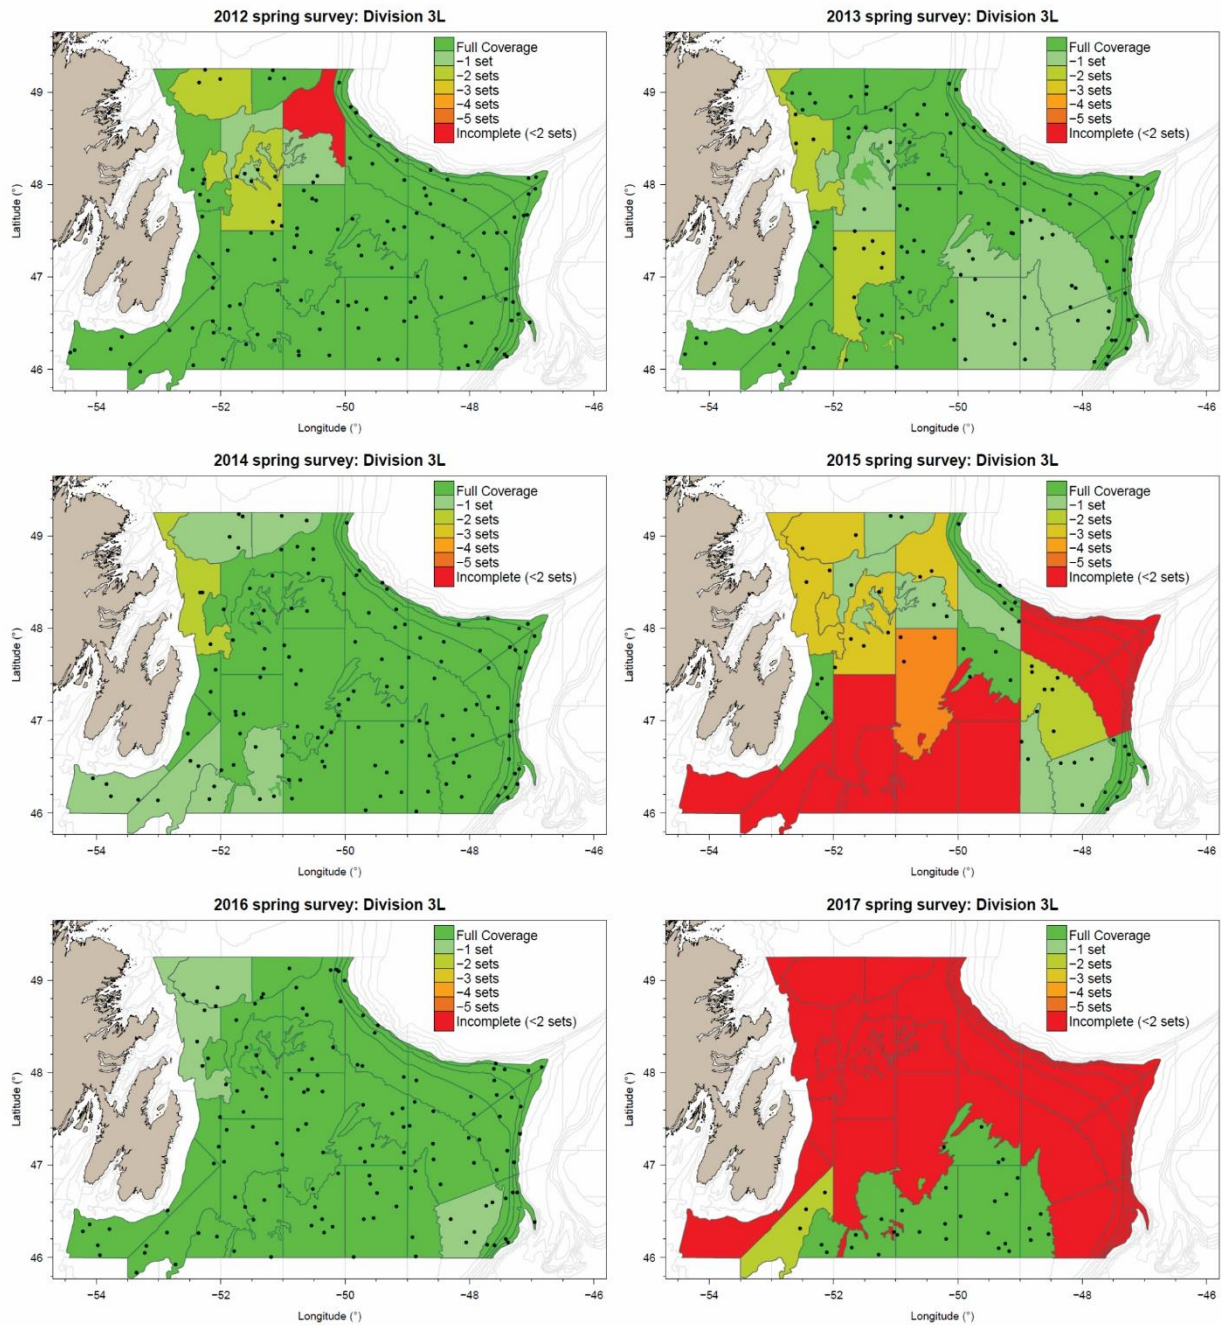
2012 spring survey: Division 3L

Full Coverage
−1 set
−2 sets
−3 sets
−4 sets
−5 sets
Incomplete (<2 sets)

49
48
47
46
Latitude (°)
−54 −52 −50 −48 −46
Longitude (°)

2013 spring survey: Division 3L

Full Coverage
−1 set
−2 sets
−3 sets
−4 sets
−5 sets
Incomplete (<2 sets)

49
48
47
46
Latitude (°)
−54 −52 −50 −48 −46
Longitude (°)

2014 spring survey: Division 3L

Full Coverage
−1 set
−2 sets
−3 sets
−4 sets
−5 sets
Incomplete (<2 sets)

49
48
47
46
Latitude (°)
−54 −52 −50 −48 −46
Longitude (°)

2015 spring survey: Division 3L

Full Coverage
−1 set
−2 sets
−3 sets
−4 sets
−5 sets
Incomplete (<2 sets)

49
48
47
46
Latitude (°)
−54 −52 −50 −48 −46
Longitude (°)

2016 spring survey: Division 3L

Full Coverage
−1 set
−2 sets
−3 sets
−4 sets
−5 sets
Incomplete (<2 sets)

49
48
47
46
Latitude (°)
−54 −52 −50 −48 −46
Longitude (°)

2017 spring survey: Division 3L

Full Coverage
−1 set
−2 sets
−3 sets
−4 sets
−5 sets
Incomplete (<2 sets)

49
48
47
46
Latitude (°)
−54 −52 −50 −48 −46
Longitude (°)